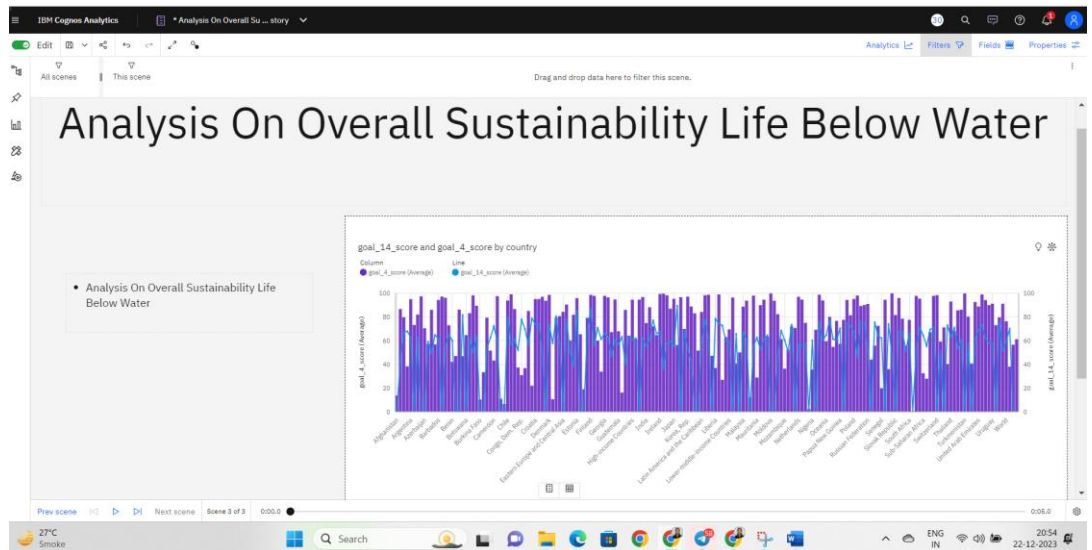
IBM Cognos Analytics

* Analysis On Overall Su ... story

Edit

Analytics Filters Fields Properties

All scenes

This scene

Drag and drop data here to filter this scene.

Analysis On Overall Sustainability Life Below Water

• Analysis On Overall Sustainability Life Below Water

goal_14_score and goal_4_score by country

Column
goal_4_score (Average)

Line
goal_14_score (Average)

| goal_4_score (Average) | goal_14_score (Average) |
|---|---|
| 100 | 100 |
| 80 | 80 |
| 60 | 60 |
| 40 | 40 |
| 20 | 20 |
| 0 | 0 |

Afghanistan, Argentina, Azerbaijan, Barbados, Benin, Botswana, Burkina Faso, Cameroon, Chile, Congo, Dem. Rep., Croatia, Denmark, Eastern Europe and Central Asia, Estonia, Finland, Georgia, Guatemala, High-income Countries, India, Ireland, Japan, Korea, Rep., Latin America and the Caribbean, Liberia, Lower-middle-income Countries, Malaysia, Mauritania, Moldova, Mozambique, Netherlands, Nigeria, Oceania, Papua New Guinea, Poland, Russian Federation, Senegal, Slovak Republic, South Africa, Sub-Saharan Africa, Switzerland, Thailand, Turkmenistan, United Arab Emirates, Uruguay, World

Prev scene

Next scene

Scene 3 of 3

0:00.0

0:05.0

27°C
Smoke

Search

ENG
IN

20:54
22-12-2023